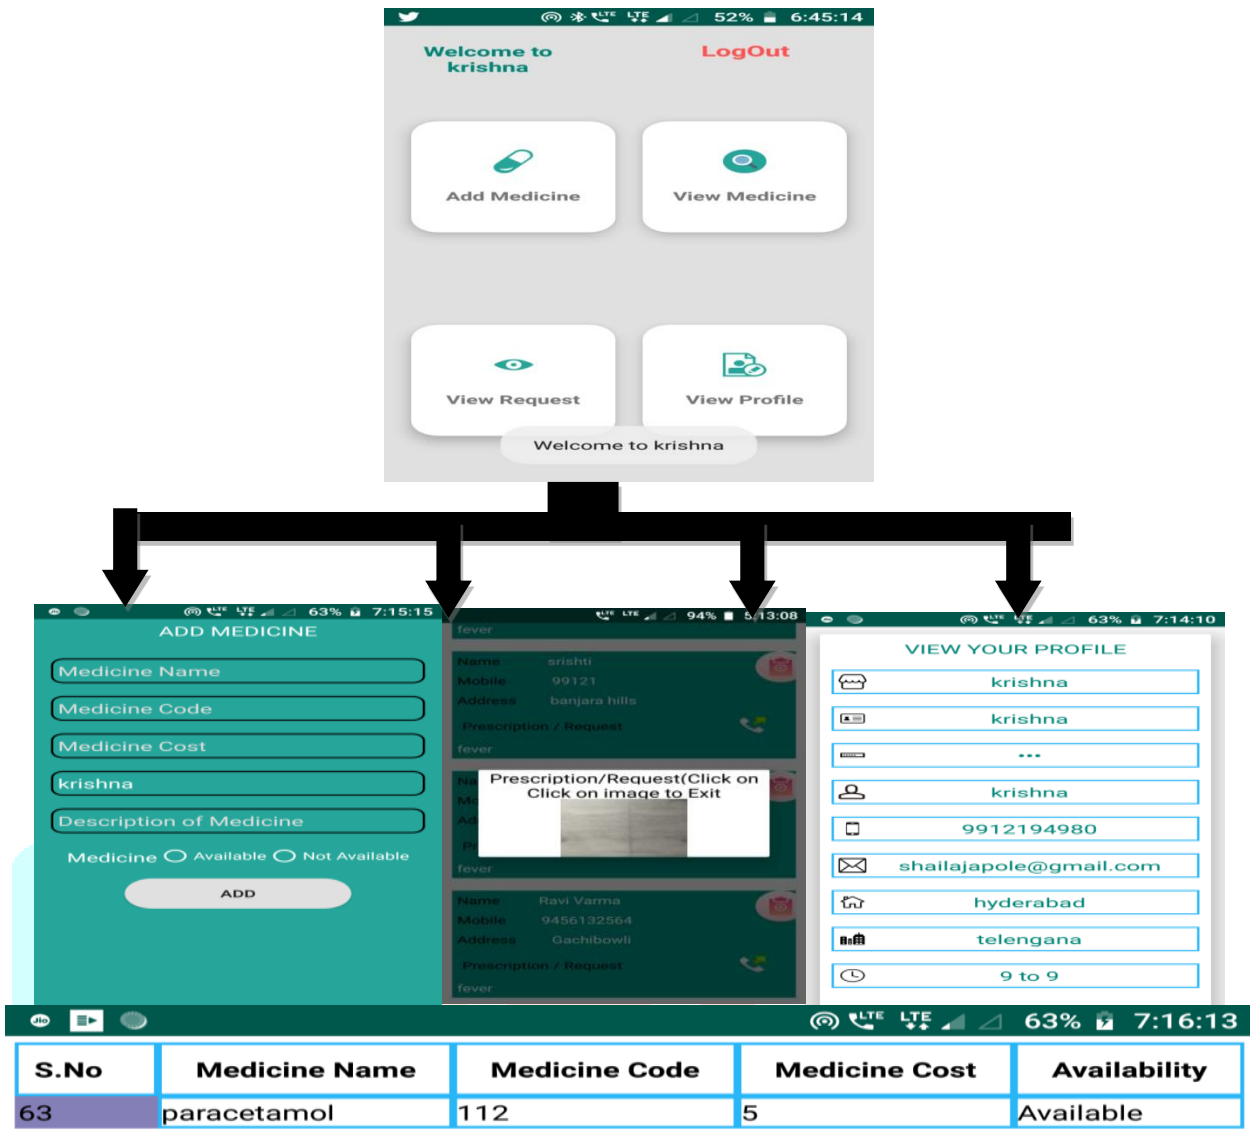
52% 6:45:14

Welcome to krishna

LogOut

Add Medicine

View Medicine

View Request

View Profile

Welcome to krishna

63% 7:15:15

ADD MEDICINE

Medicine Name

Medicine Code

Medicine Cost

krishna

Description of Medicine

Medicine Available Not Available

ADD

94% 5:13:08

fever

Name srishti
Mobile 99121
Address banjara hills
Prescription / Request
fever

Prescription/Request(Click on Click on image to Exit

fever

Name Ravi Varma
Mobile 9456132564
Address Gachibowli
Prescription / Request
fever

63% 7:14:10

VIEW YOUR PROFILE

krishna

krishna

•••

krishna

9912194980

shailajapole@gmail.com

hyderabad

telengana

9 to 9

63% 7:16:13

| S.No | Medicine Name | Medicine Code | Medicine Cost | Availability |
|---|---|---|---|---|
| 63 | paracetamol | 112 | 5 | Available |